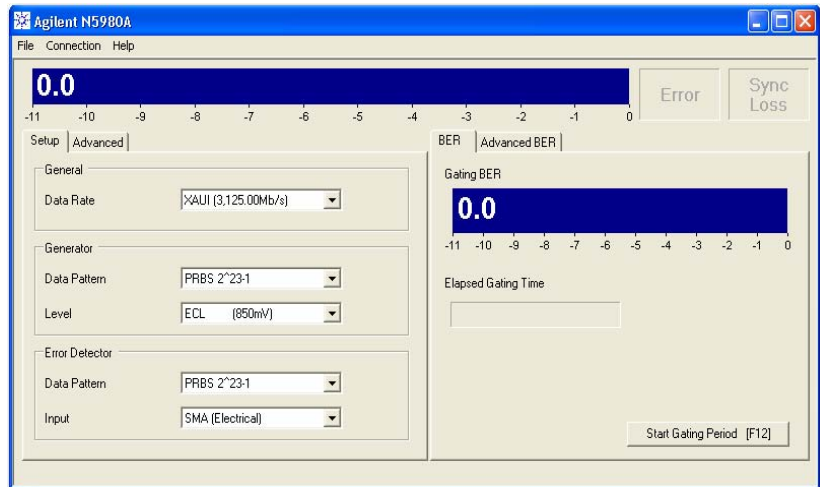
Agilent N5980A

File Connection Help

0.0

-11 -10 -9 -8 -7 -6 -5 -4 -3 -2 -1 0

Error

Sync Loss

Setup | Advanced

General

Data Rate XAUI (3,125.00Mb/s)

Generator

Data Pattern PRBS 2^23-1

Level ECL (850mV)

Error Detector

Data Pattern PRBS 2^23-1

Input SMA (Electrical)

BER | Advanced BER

Gating BER

0.0

-11 -10 -9 -8 -7 -6 -5 -4 -3 -2 -1 0

Elapsed Gating Time

Start Gating Period [F12]